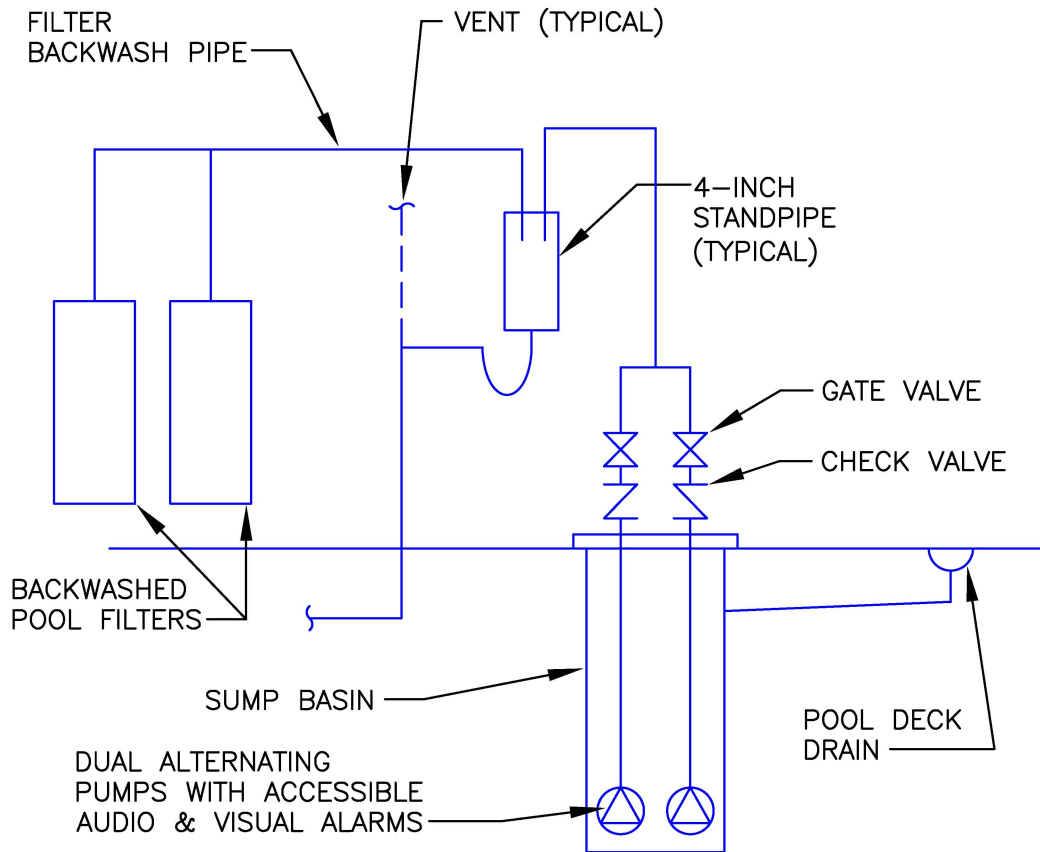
FILTER BACKWASH PIPE

VENT (TYPICAL)

4–INCH STANDPIPE (TYPICAL)

GATE VALVE

CHECK VALVE

BACKWASHED POOL FILTERS

SUMP BASIN

POOL DECK DRAIN

DUAL ALTERNATING PUMPS WITH ACCESSIBLE AUDIO & VISUAL ALARMS